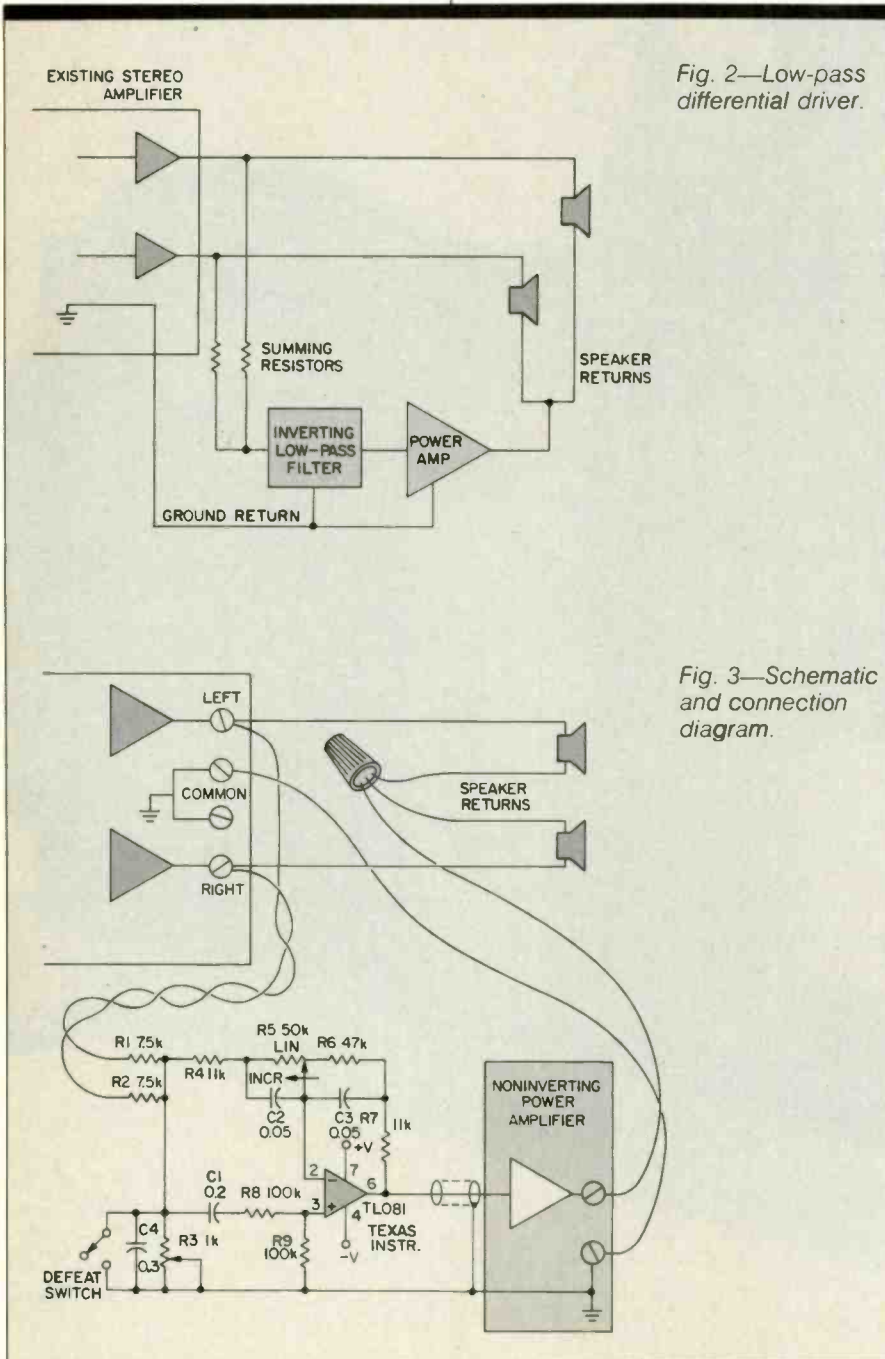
EXISTING STEREO AMPLIFIER

Fig. 2—Low-pass differential driver.

SUMMING RESISTORS

SPEAKER RETURNS

INVERTING LOW-PASS FILTER

POWER AMP

GROUND RETURN

Fig. 3—Schematic and connection diagram.

LEFT

COMMON

RIGHT

SPEAKER RETURNS

R1 7.5k

R2 7.5k

R4 11k

R5 50k LIN

INCR

R6 47k

C2 0.05

C3 0.05

R7 11k

+V

7

2

3

6

4

-V

TL081 TEXAS INSTR.

C1 0.2

R8 100k

R9 100k

C4 0.3

R3 1k

DEFEAT SWITCH

NONINVERTING POWER AMPLIFIER